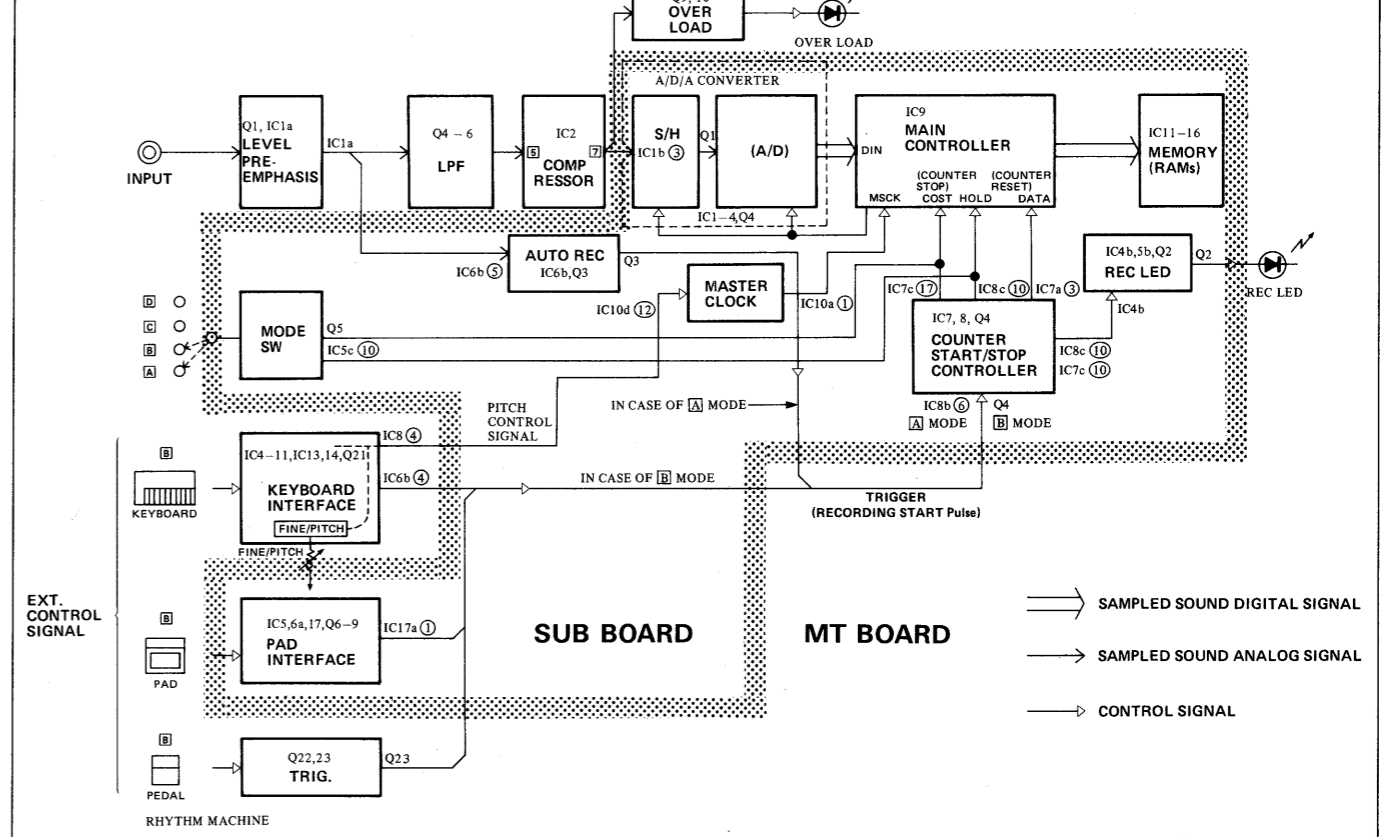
OVER LOAD
OVER LOAD
A/D/A CONVERTER
INPUT
Q1, IC1a
LEVEL PRE-EMPHASIS
IC1a
Q4 – 6
LPF
IC2
COMP RESSOR
5
7
S/H
IC1b ③
Q1
(A/D)
IC1 – 4, Q4
IC9
MAIN CONTROLLER
DIN
MSCK
(COUNTER STOP) COST
HOLD
(COUNTER RESET) DATA
IC11 – 16
MEMORY (RAMs)
AUTO REC
IC6b ⑤
IC6b, Q3
Q3
MASTER CLOCK
IC10d ⑫
IC10a ①
IC4b, 5b, Q2
REC LED
Q2
REC LED
IC7c ⑰
IC8c ⑩
IC7a ③
IC4b
D
C
B
A
MODE SW
Q5
IC5c ⑩
IC7, 8, Q4
COUNTER START/STOP CONTROLLER
IC8c ⑩
IC7c ⑩
PITCH CONTROL SIGNAL
IN CASE OF A MODE
IC8b ⑥
A MODE
Q4
B MODE
B
KEYBOARD
IC4 – 11, IC13, 14, Q21
KEYBOARD INTERFACE
FINE/PITCH
IC8 ④
IC6b ④
IN CASE OF B MODE
TRIGGER
(RECORDING START Pulse)
FINE/PITCH
EXT. CONTROL SIGNAL
B
PAD
IC5, 6a, 17, Q6 – 9
PAD INTERFACE
IC17a ①
SUB BOARD
MT BOARD
B
PEDAL
Q22, 23
TRIG.
Q23
RHYTHM MACHINE
SAMPLED SOUND DIGITAL SIGNAL
SAMPLED SOUND ANALOG SIGNAL
CONTROL SIGNAL